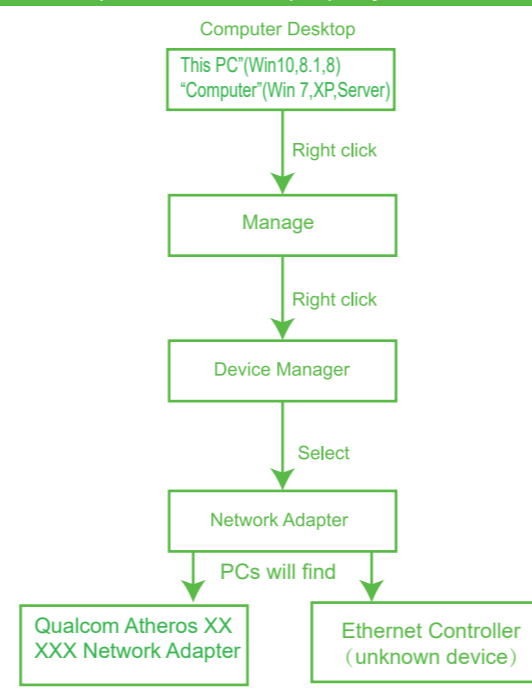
Computer Desktop

This PC"(Win10,8.1,8)
"Computer"(Win 7,XP,Server)

Right click

Manage

Right click

Device Manager

Select

Network Adapter

PCs will find

Qualcom Atheros XX XXX Network Adapter

Ethernet Controller （unknown device）